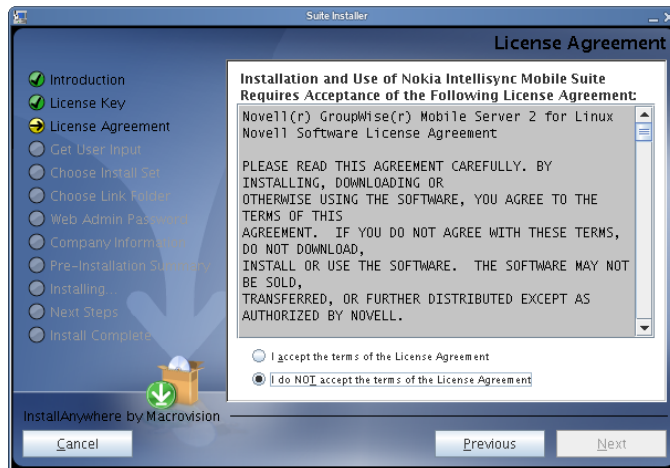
Suite Installer

License Agreement

Introduction
License Key
License Agreement
Get User Input
Choose Install Set
Choose Link Folder
Web Admin Password
Company Information
Pre-Installation Summary
Installing...
Next Steps
Install Complete

Installation and Use of Nokia Intellisync Mobile Suite Requires Acceptance of the Following License Agreement:

Novell(r) GroupWise(r) Mobile Server 2 for Linux
Novell Software License Agreement

PLEASE READ THIS AGREEMENT CAREFULLY. BY INSTALLING, DOWNLOADING OR OTHERWISE USING THE SOFTWARE, YOU AGREE TO THE TERMS OF THIS AGREEMENT. IF YOU DO NOT AGREE WITH THESE TERMS, DO NOT DOWNLOAD, INSTALL OR USE THE SOFTWARE. THE SOFTWARE MAY NOT BE SOLD, TRANSFERRED, OR FURTHER DISTRIBUTED EXCEPT AS AUTHORIZED BY NOVELL.

I accept the terms of the License Agreement

I do NOT accept the terms of the License Agreement

InstallAnywhere by Macrovision

Cancel

Previous

Next